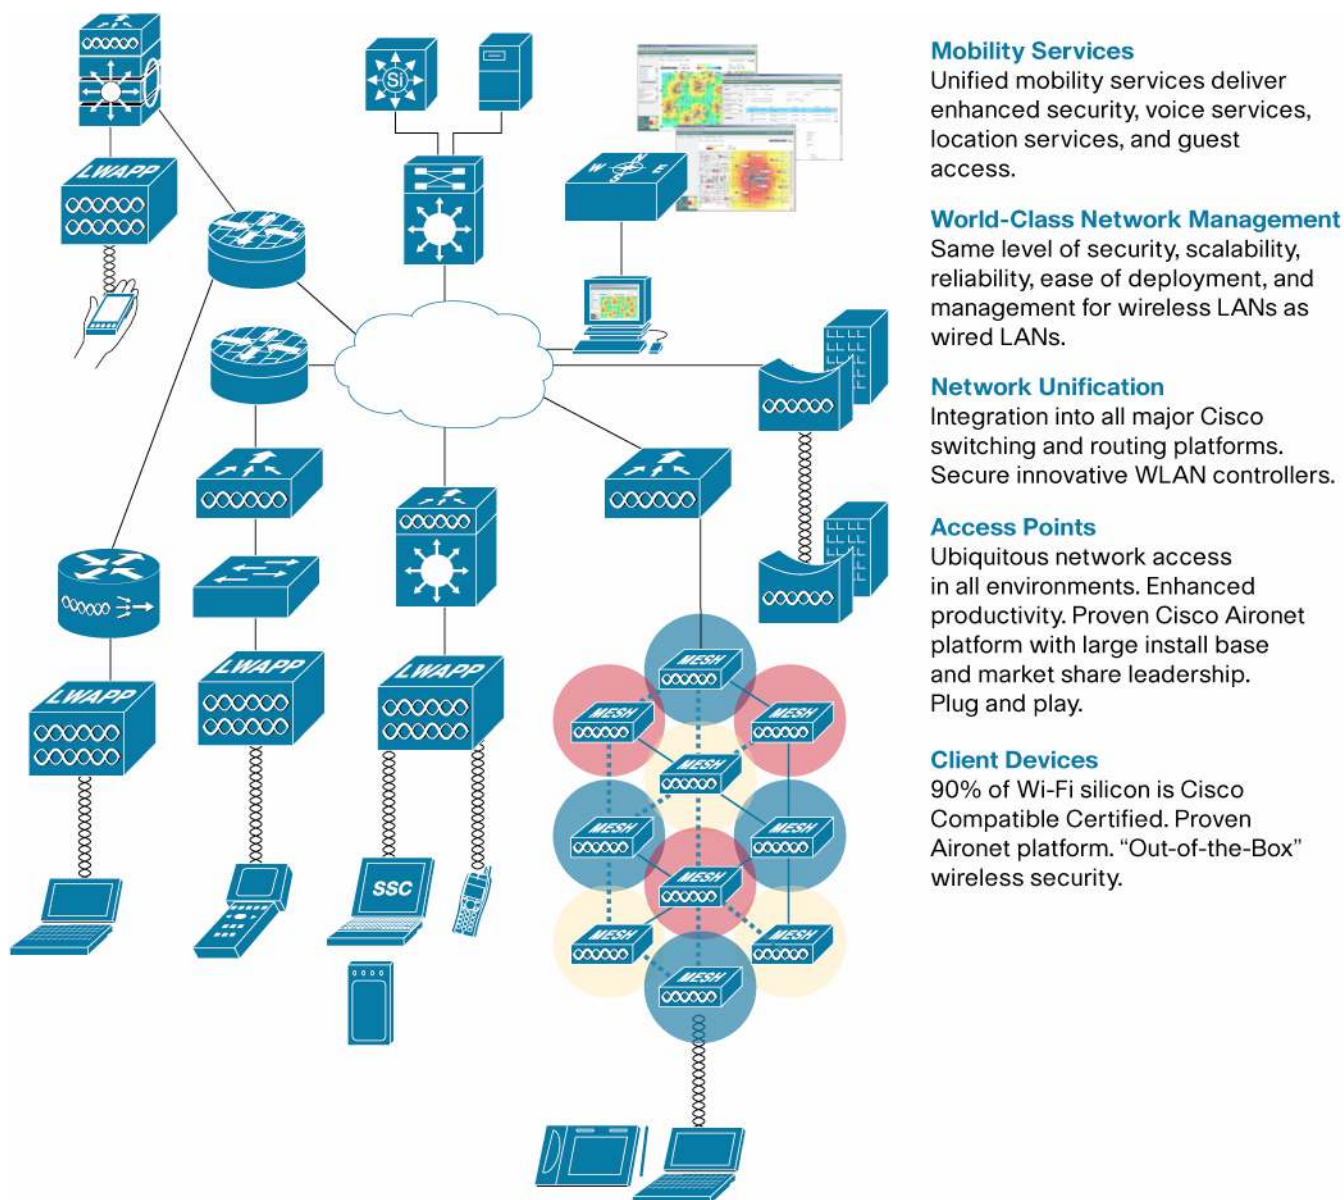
LWAPP

Si

W E

LWAPP

LWAPP

LWAPP

SSC

MESH

MESH

MESH

MESH

MESH

MESH

MESH

MESH

MESH

Mobility Services
Unified mobility services deliver enhanced security, voice services, location services, and guest access.

World-Class Network Management
Same level of security, scalability, reliability, ease of deployment, and management for wireless LANs as wired LANs.

Network Unification
Integration into all major Cisco switching and routing platforms. Secure innovative WLAN controllers.

Access Points
Ubiquitous network access in all environments. Enhanced productivity. Proven Cisco Aironet platform with large install base and market share leadership. Plug and play.

Client Devices
90% of Wi-Fi silicon is Cisco Compatible Certified. Proven Aironet platform. "Out-of-the-Box" wireless security.